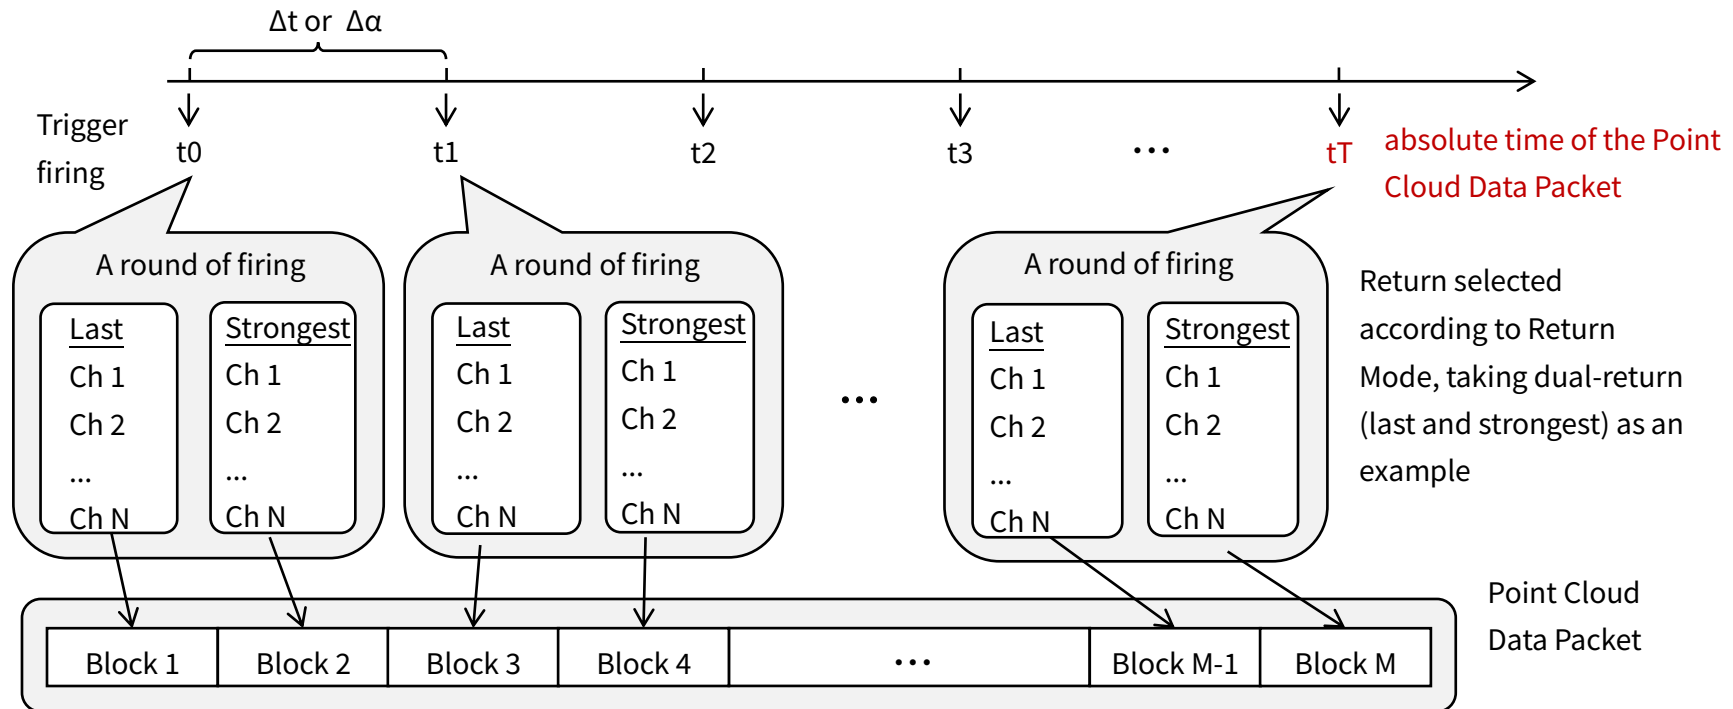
Δt or Δα

Trigger firing

t0 t1 t2 t3 … tT

absolute time of the Point Cloud Data Packet

A round of firing

| Last | Strongest |
|---|---|
| Ch 1 | Ch 1 |
| Ch 2 | Ch 2 |
| … | … |
| Ch N | Ch N |

A round of firing

| Last | Strongest |
|---|---|
| Ch 1 | Ch 1 |
| Ch 2 | Ch 2 |
| … | … |
| Ch N | Ch N |

…

A round of firing

| Last | Strongest |
|---|---|
| Ch 1 | Ch 1 |
| Ch 2 | Ch 2 |
| … | … |
| Ch N | Ch N |

Return selected according to Return Mode, taking dual-return (last and strongest) as an example

| Block 1 | Block 2 | Block 3 | Block 4 | … | Block M-1 | Block M |
|---|---|---|---|---|---|---|

Point Cloud Data Packet